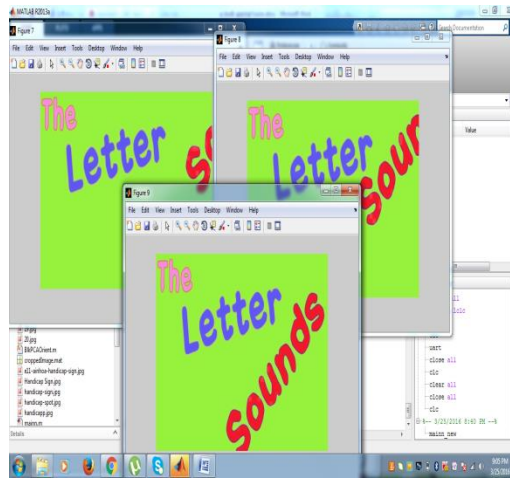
MATLAB R2013a

Figure 7

File Edit View Insert Tools Desktop Window Help

The Letter Sou

Figure 8

File Edit View Insert Tools Desktop Window Help

The Letter Sou

Search Documentation

Value

Figure 9

File Edit View Insert Tools Desktop Window Help

The Letter Sounds

19.jpg
20.jpg
BWPCAOrient.m
croppedImage.mat
a11-airhose-handicap-sign.jpg
Handicap Sign.jpg
handicap-sign.jpg
handicap-spot.jpg
handicapp.jpg
mains.m

Details

all
clc
usrt
close all
clc
clear all
close all
clc
%-- 3/25/2016 8:40 PM --%
mains_new

9:05 PM
3/25/2016